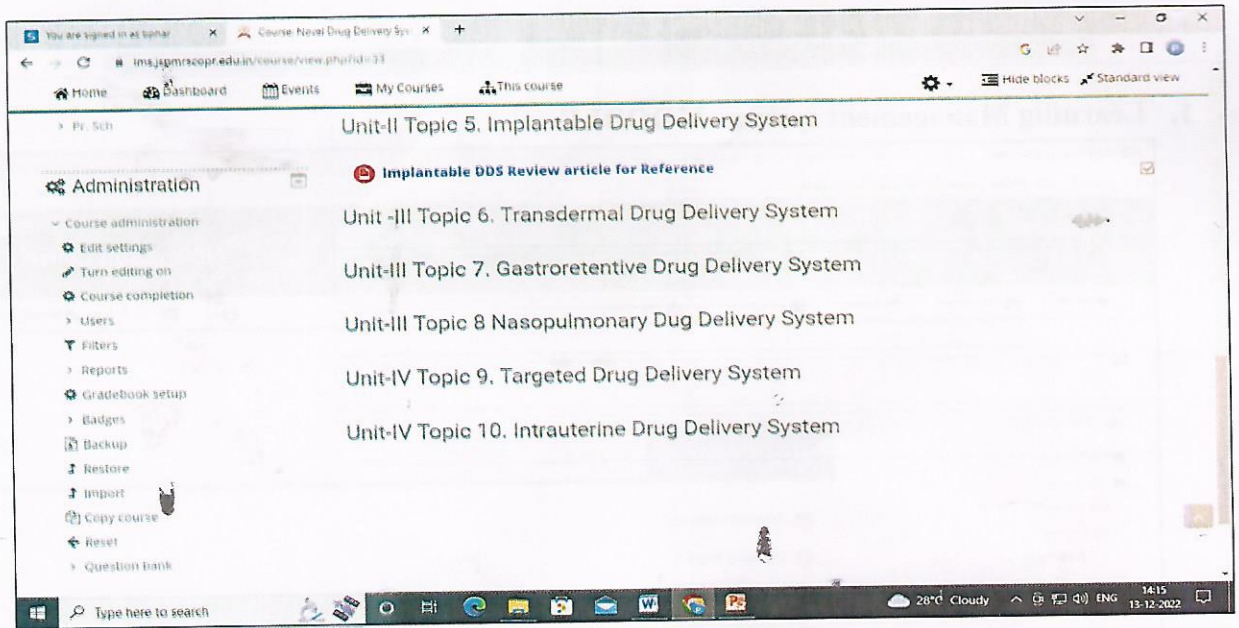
You are signed in as tushar × Course: Novel Drug Delivery Sys ×

lms.jspmrscopr.edu.in/course/view.php?id=33

Home Dashboard Events My Courses This course

Hide blocks Standard view

› Pr. Sch

Administration

⌄ Course administration
Edit settings
Turn editing on
Course completion
› Users
Filters
› Reports
Gradebook setup
› Badges
Backup
Restore
Import
Copy course
Reset
› Question bank

Unit-II Topic 5. Implantable Drug Delivery System

Implantable DDS Review article for Reference

Unit -III Topic 6. Transdermal Drug Delivery System

Unit-III Topic 7. Gastroretentive Drug Delivery System

Unit-III Topic 8 Nasopulmonary Dug Delivery System

Unit-IV Topic 9. Targeted Drug Delivery System

Unit-IV Topic 10. Intrauterine Drug Delivery System

Type here to search

28°C Cloudy ENG 14:15 13-12-2022